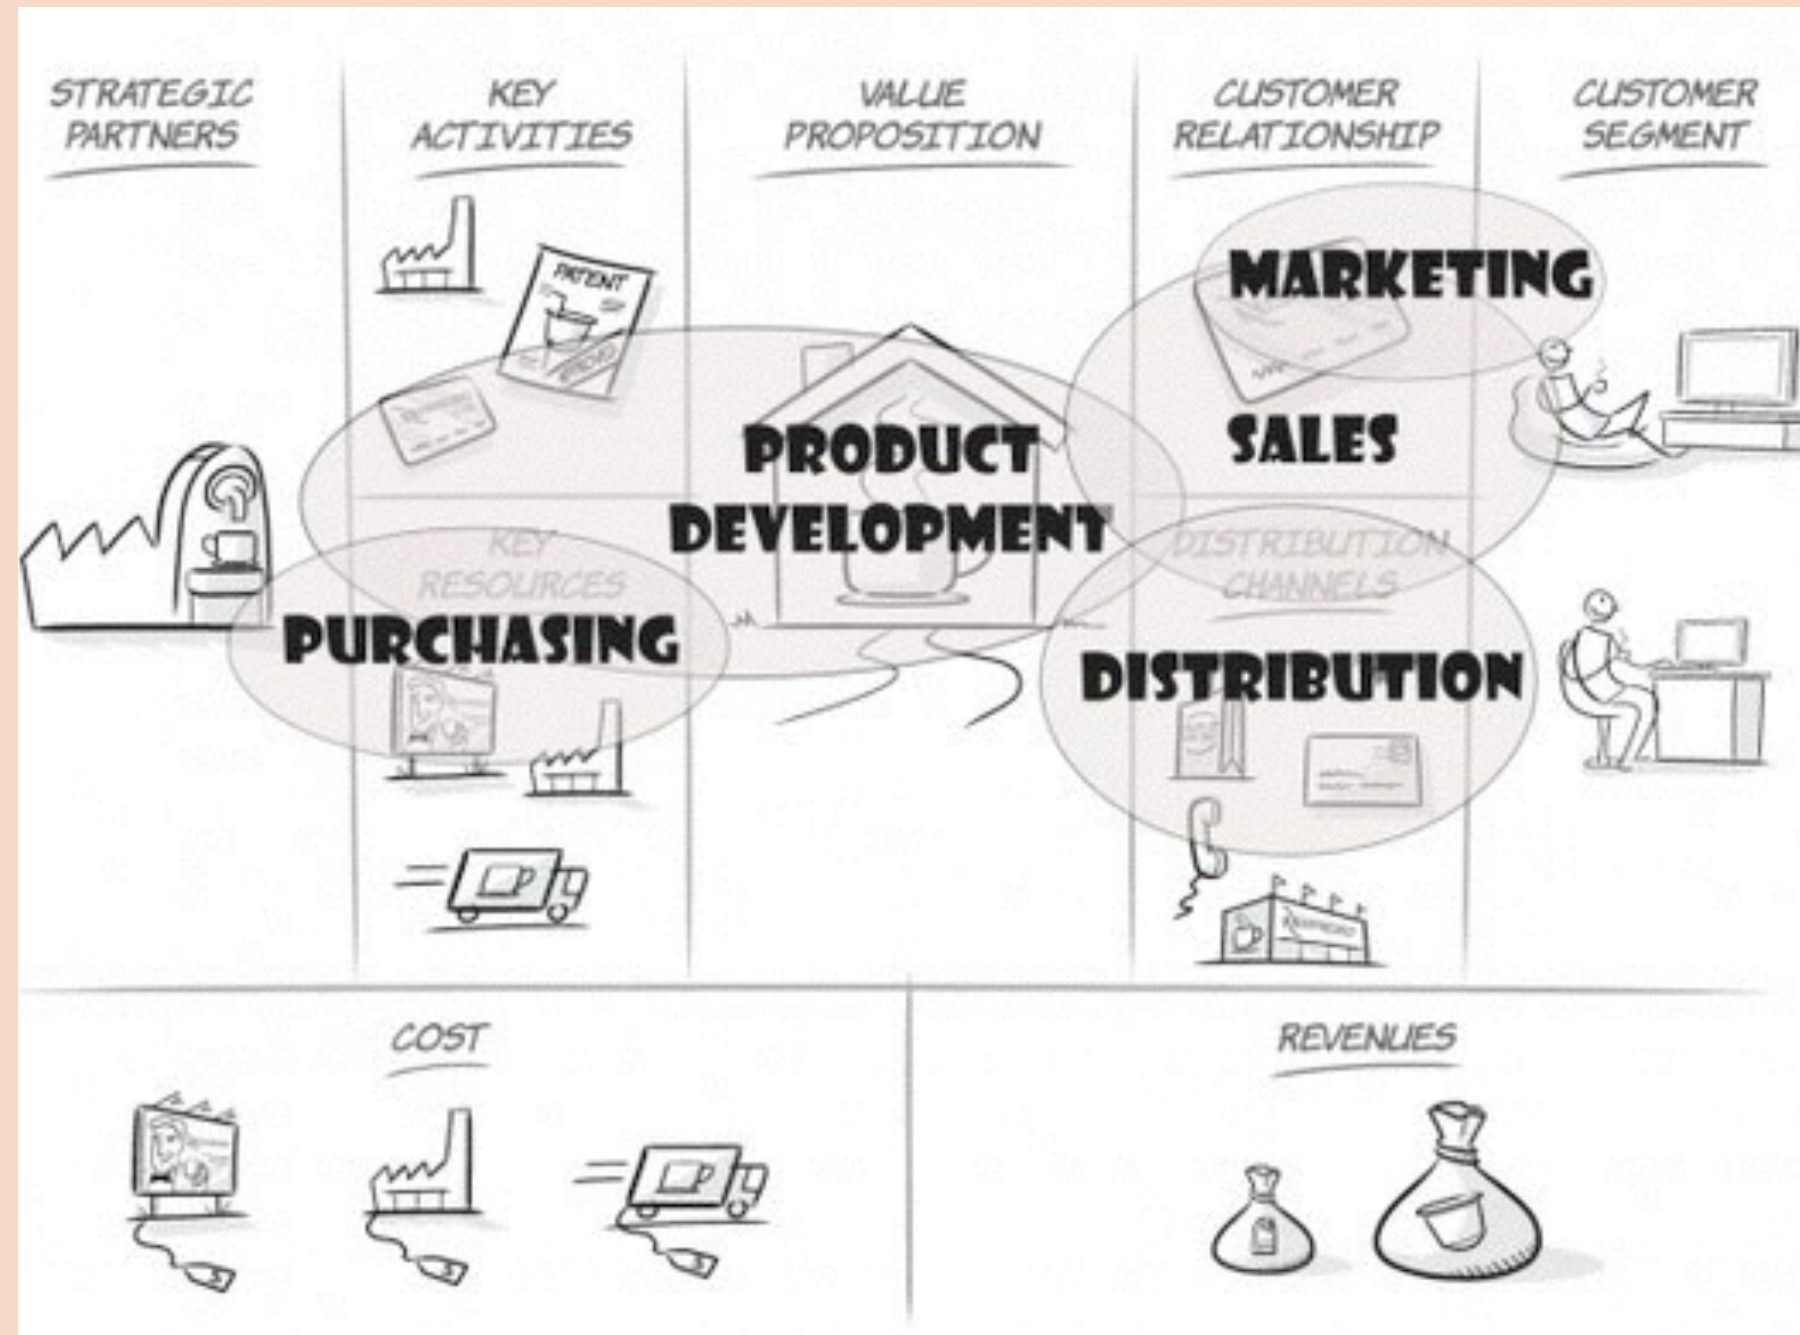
STRATEGIC PARTNERS

KEY ACTIVITIES

VALUE PROPOSITION

CUSTOMER RELATIONSHIP

CUSTOMER SEGMENT

PATENT

MARKETING

SALES

PRODUCT DEVELOPMENT

KEY RESOURCES

DISTRIBUTION CHANNELS

PURCHASING

DISTRIBUTION

COST

REVENUES